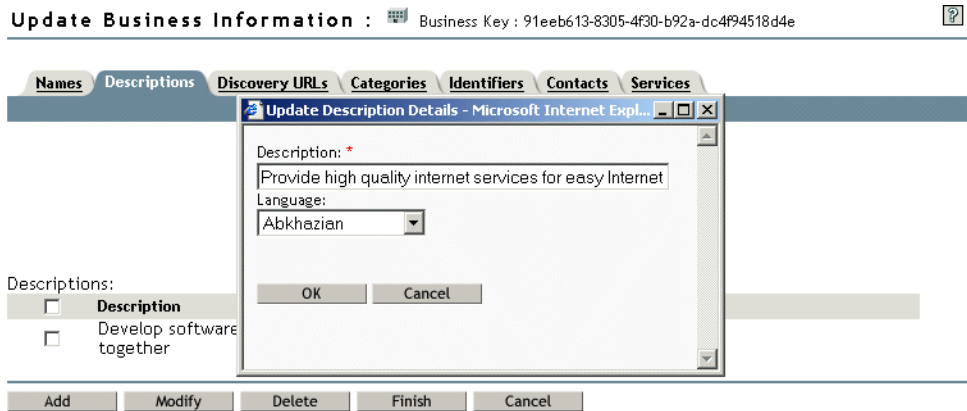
Update Business Information : Business Key : 91eeb613-8305-4f30-b92a-dc4f94518d4e

?

Names | Descriptions | Discovery URLs | Categories | Identifiers | Contacts | Services

Update Description Details - Microsoft Internet Expl...

Description: *

Provide high quality internet services for easy Internet

Language:

Abkhazian

OK | Cancel

Descriptions:

| | Description |
|---|---|
| | Develop software together |

Add | Modify | Delete | Finish | Cancel